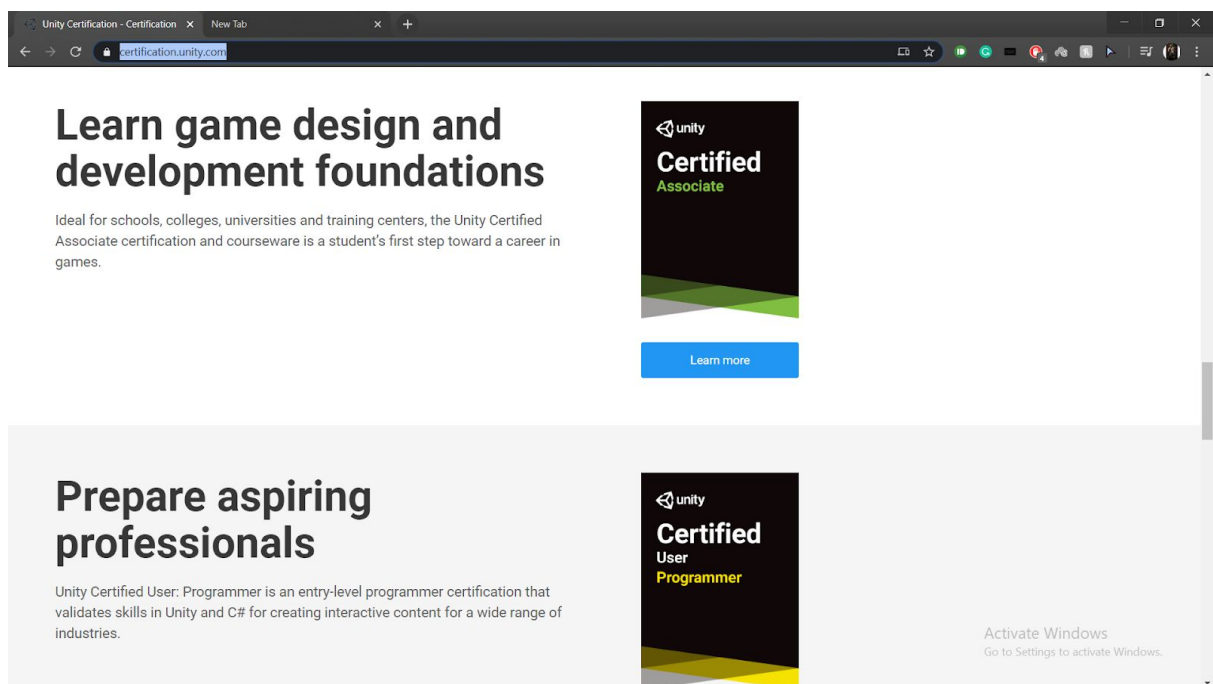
Unity Certification - Certification
New Tab
certification.unity.com

Learn game design and development foundations

Ideal for schools, colleges, universities and training centers, the Unity Certified Associate certification and courseware is a student's first step toward a career in games.

unity
Certified
Associate

Learn more

Prepare aspiring professionals

Unity Certified User: Programmer is an entry-level programmer certification that validates skills in Unity and C# for creating interactive content for a wide range of industries.

unity
Certified
User
Programmer

Activate Windows
Go to Settings to activate Windows.